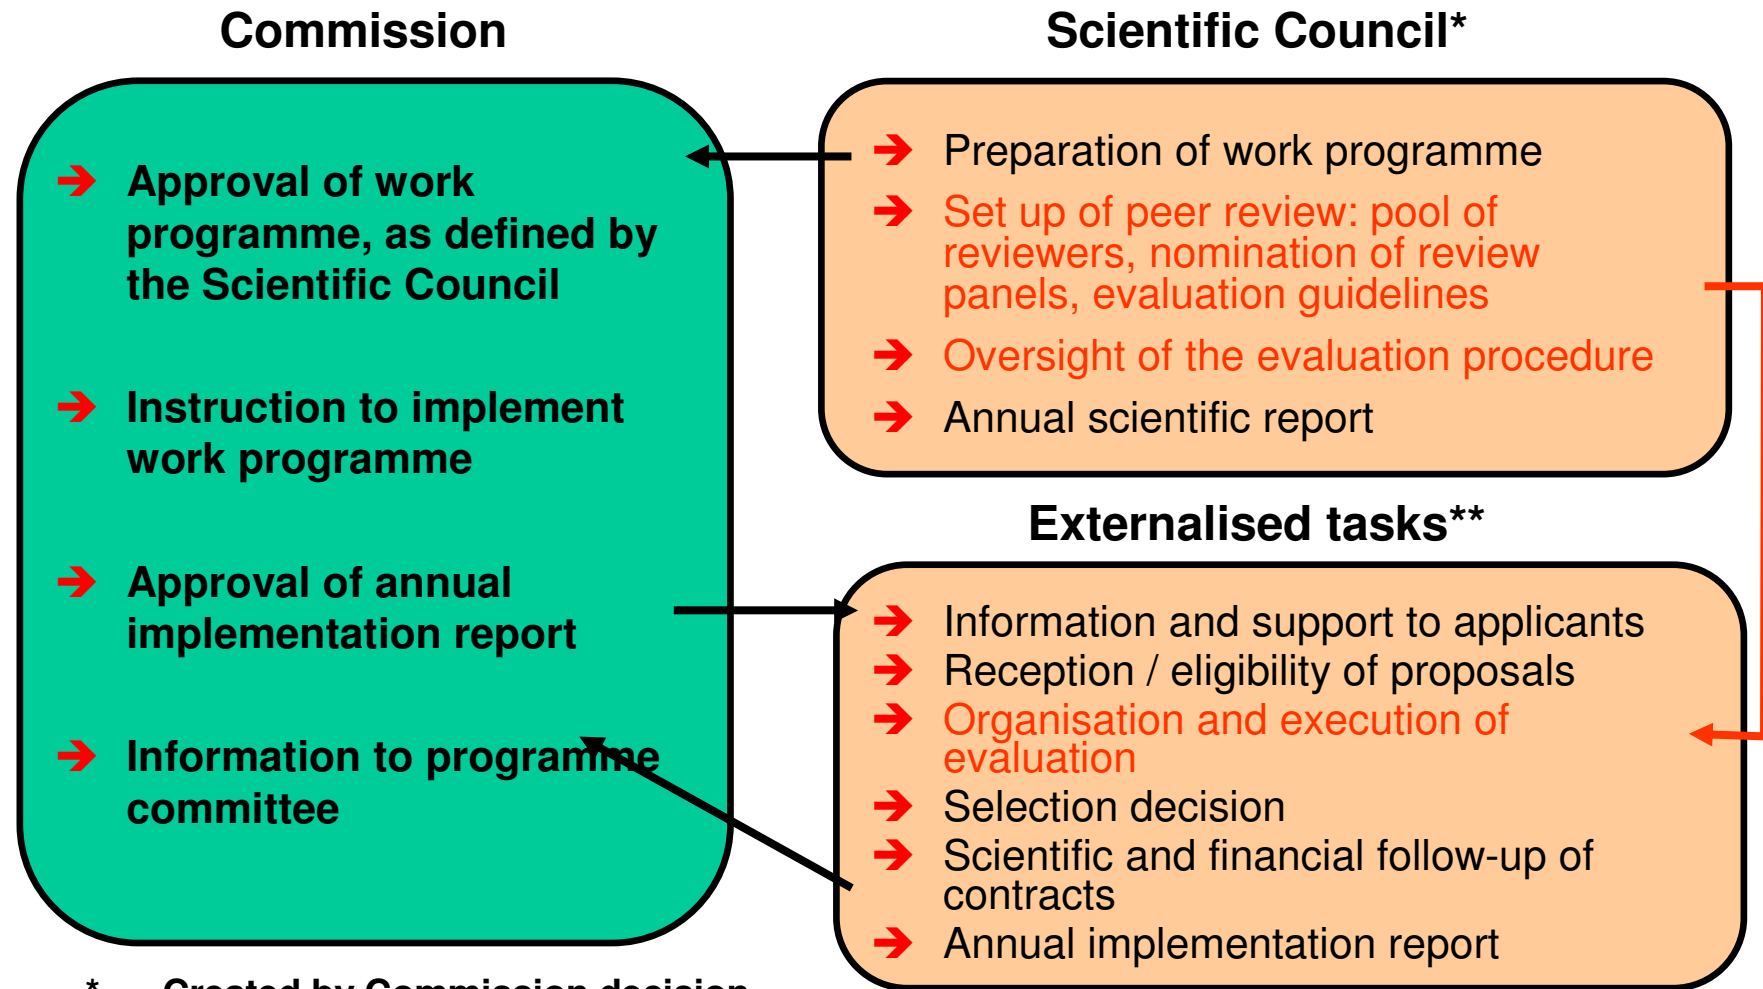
Commission

Approval of work programme, as defined by the Scientific Council

Instruction to implement work programme

Approval of annual implementation report

Information to programme committee

Scientific Council*

Preparation of work programme

Set up of peer review: pool of reviewers, nomination of review panels, evaluation guidelines

Oversight of the evaluation procedure

Annual scientific report

Externalised tasks**

Information and support to applicants

Reception / eligibility of proposals

Organisation and execution of evaluation

Selection decision

Scientific and financial follow-up of contracts

Annual implementation report

* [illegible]